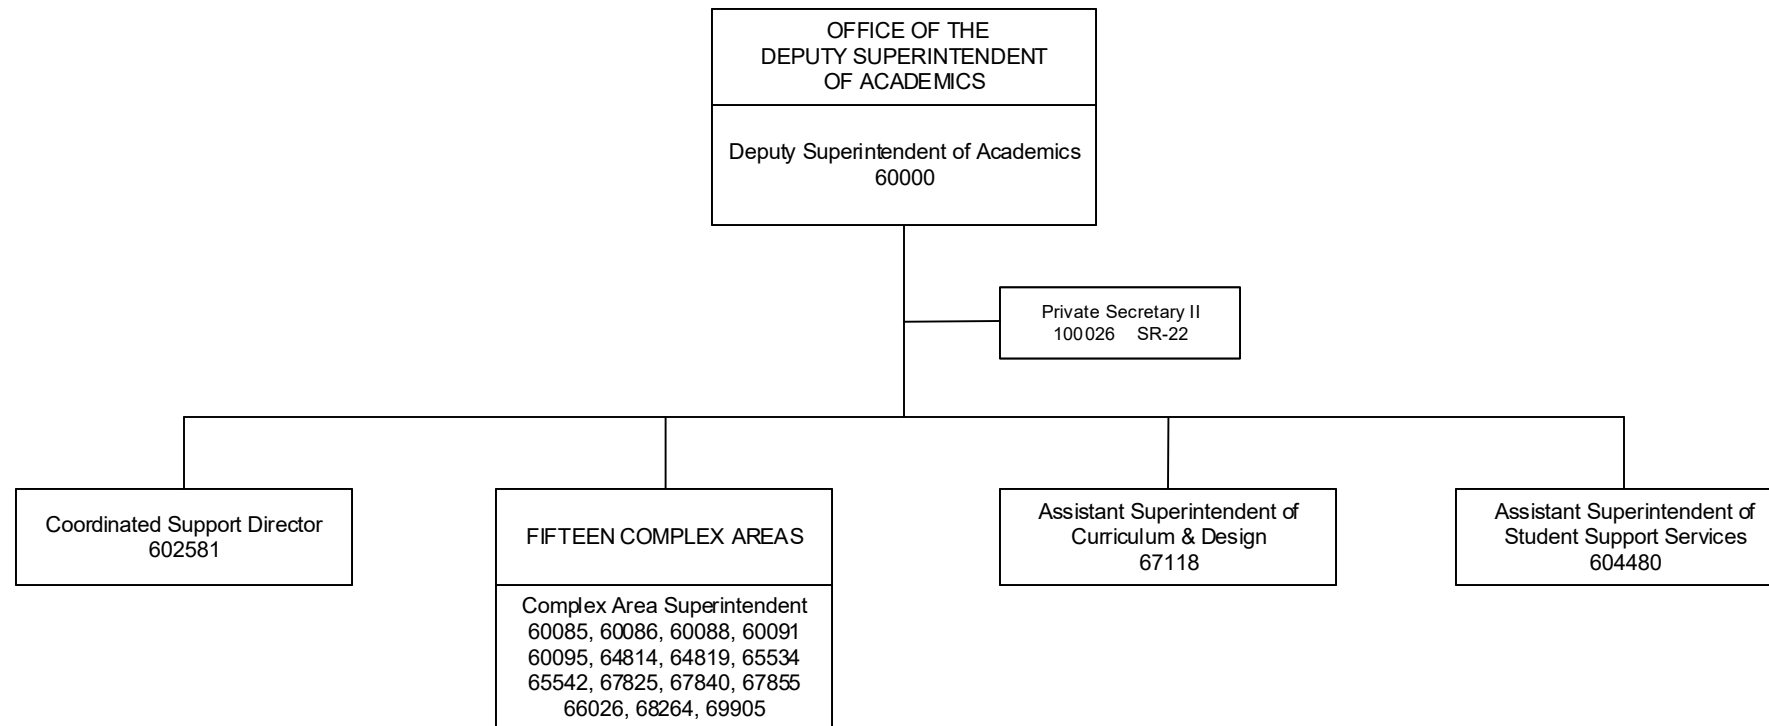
OFFICE OF THE
DEPUTY SUPERINTENDENT
OF ACADEMICS

Deputy Superintendent of Academics
60000

Private Secretary II
100026 SR-22

Coordinated Support Director
602581

FIFTEEN COMPLEX AREAS

Complex Area Superintendent
60085, 60086, 60088, 60091
60095, 64814, 64819, 65534
65542, 67825, 67840, 67855
66026, 68264, 69905

Assistant Superintendent of
Curriculum & Design
67118

Assistant Superintendent of
Student Support Services
604480